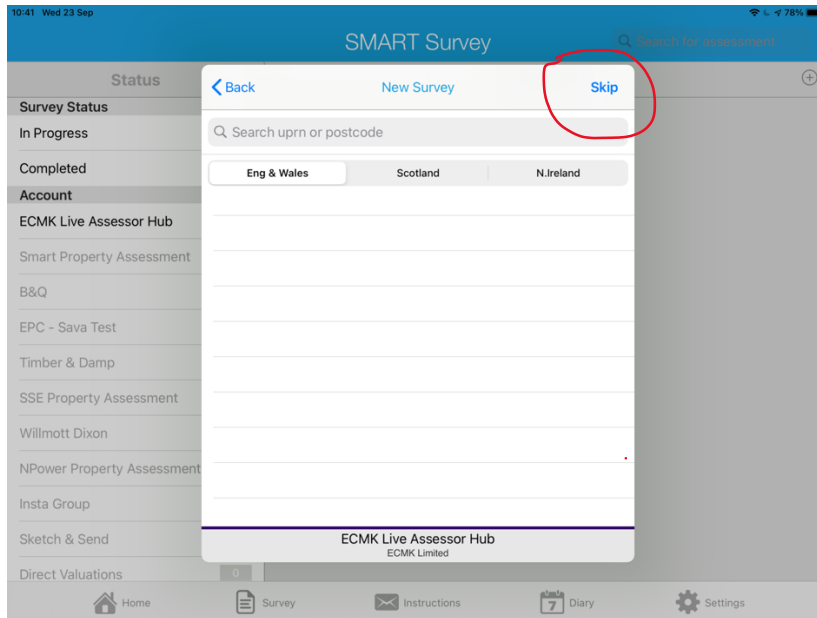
10:41 Wed 23 Sep

78%

SMART Survey

Search for assessment

Status

Survey Status

In Progress

Completed

Account

ECMK Live Assessor Hub

Smart Property Assessment

B&Q

EPC - Sava Test

Timber & Damp

SSE Property Assessment

Willmott Dixon

NPower Property Assessment

Insta Group

Sketch & Send

Direct Valuations

0

Back

New Survey

Skip

Search uprn or postcode

Eng & Wales

Scotland

N.Ireland

ECMK Live Assessor Hub

ECMK Limited

Home

Survey

Instructions

7

Diary

Settings